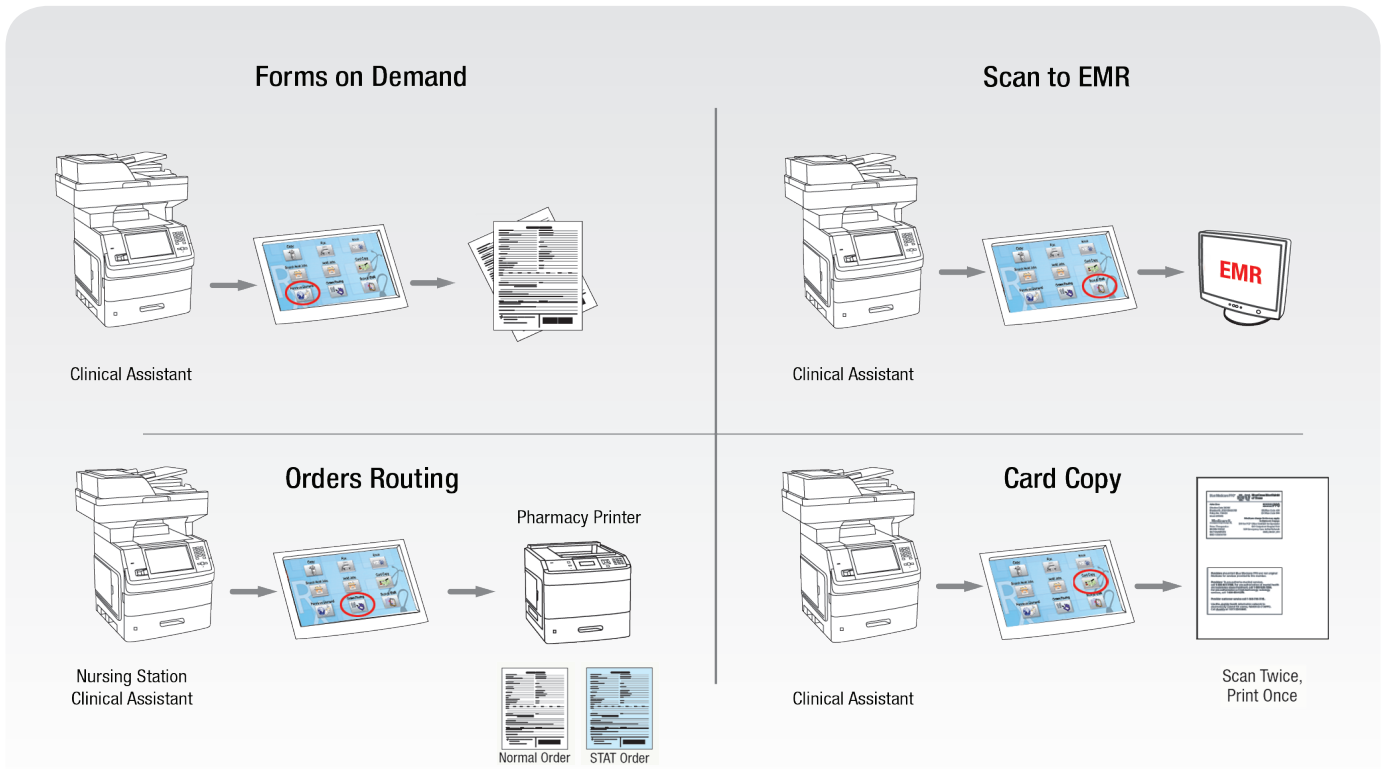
Forms on Demand

Clinical Assistant

Scan to EMR

EMR

Clinical Assistant

Orders Routing

Pharmacy Printer

Nursing Station
Clinical Assistant

Normal Order

STAT Order

Card Copy

Clinical Assistant

Scan Twice,
Print Once